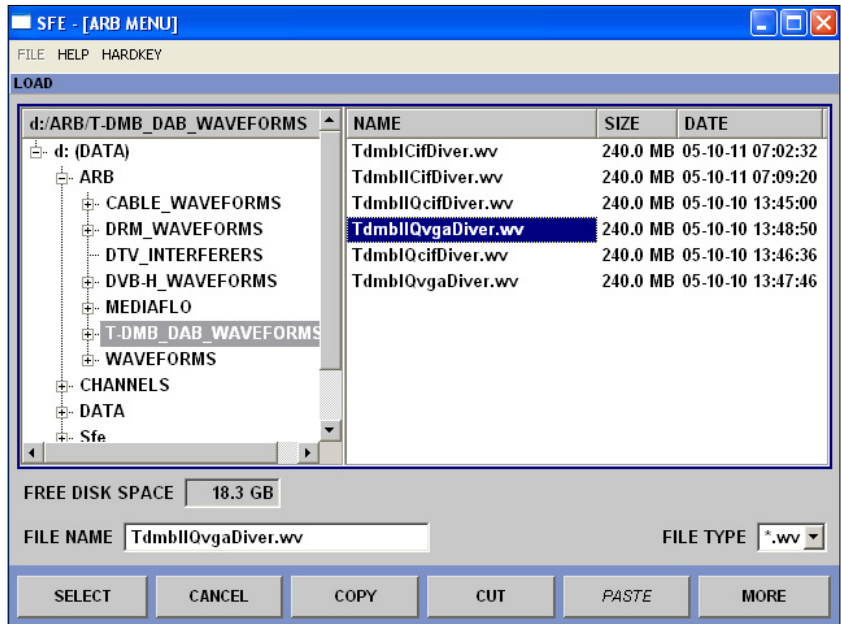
SFE - [ARB MENU]

FILE HELP HARDKEY

LOAD

d:/ARB/T-DMB_DAB_WAVEFORMS

d: (DATA)
ARB
CABLE_WAVEFORMS
DRM_WAVEFORMS
DTV_INTERFERERS
DVB-H_WAVEFORMS
MEDIAFLO
T-DMB_DAB_WAVEFORMS
WAVEFORMS
CHANNELS
DATA
Sfe

| NAME | SIZE | DATE |
|---|---|---|
| TdmbICifDiver.wv | 240.0 MB | 05-10-11 07:02:32 |
| TdmbIICifDiver.wv | 240.0 MB | 05-10-11 07:09:20 |
| TdmbIIQcifDiver.wv | 240.0 MB | 05-10-10 13:45:00 |
| TdmbIIQvgaDiver.wv | 240.0 MB | 05-10-10 13:48:50 |
| TdmbIQcifDiver.wv | 240.0 MB | 05-10-10 13:46:36 |
| TdmbIQvgaDiver.wv | 240.0 MB | 05-10-10 13:47:46 |

FREE DISK SPACE 18.3 GB

FILE NAME TdmbIIQvgaDiver.wv

FILE TYPE *.wv

SELECT CANCEL COPY CUT PASTE MORE